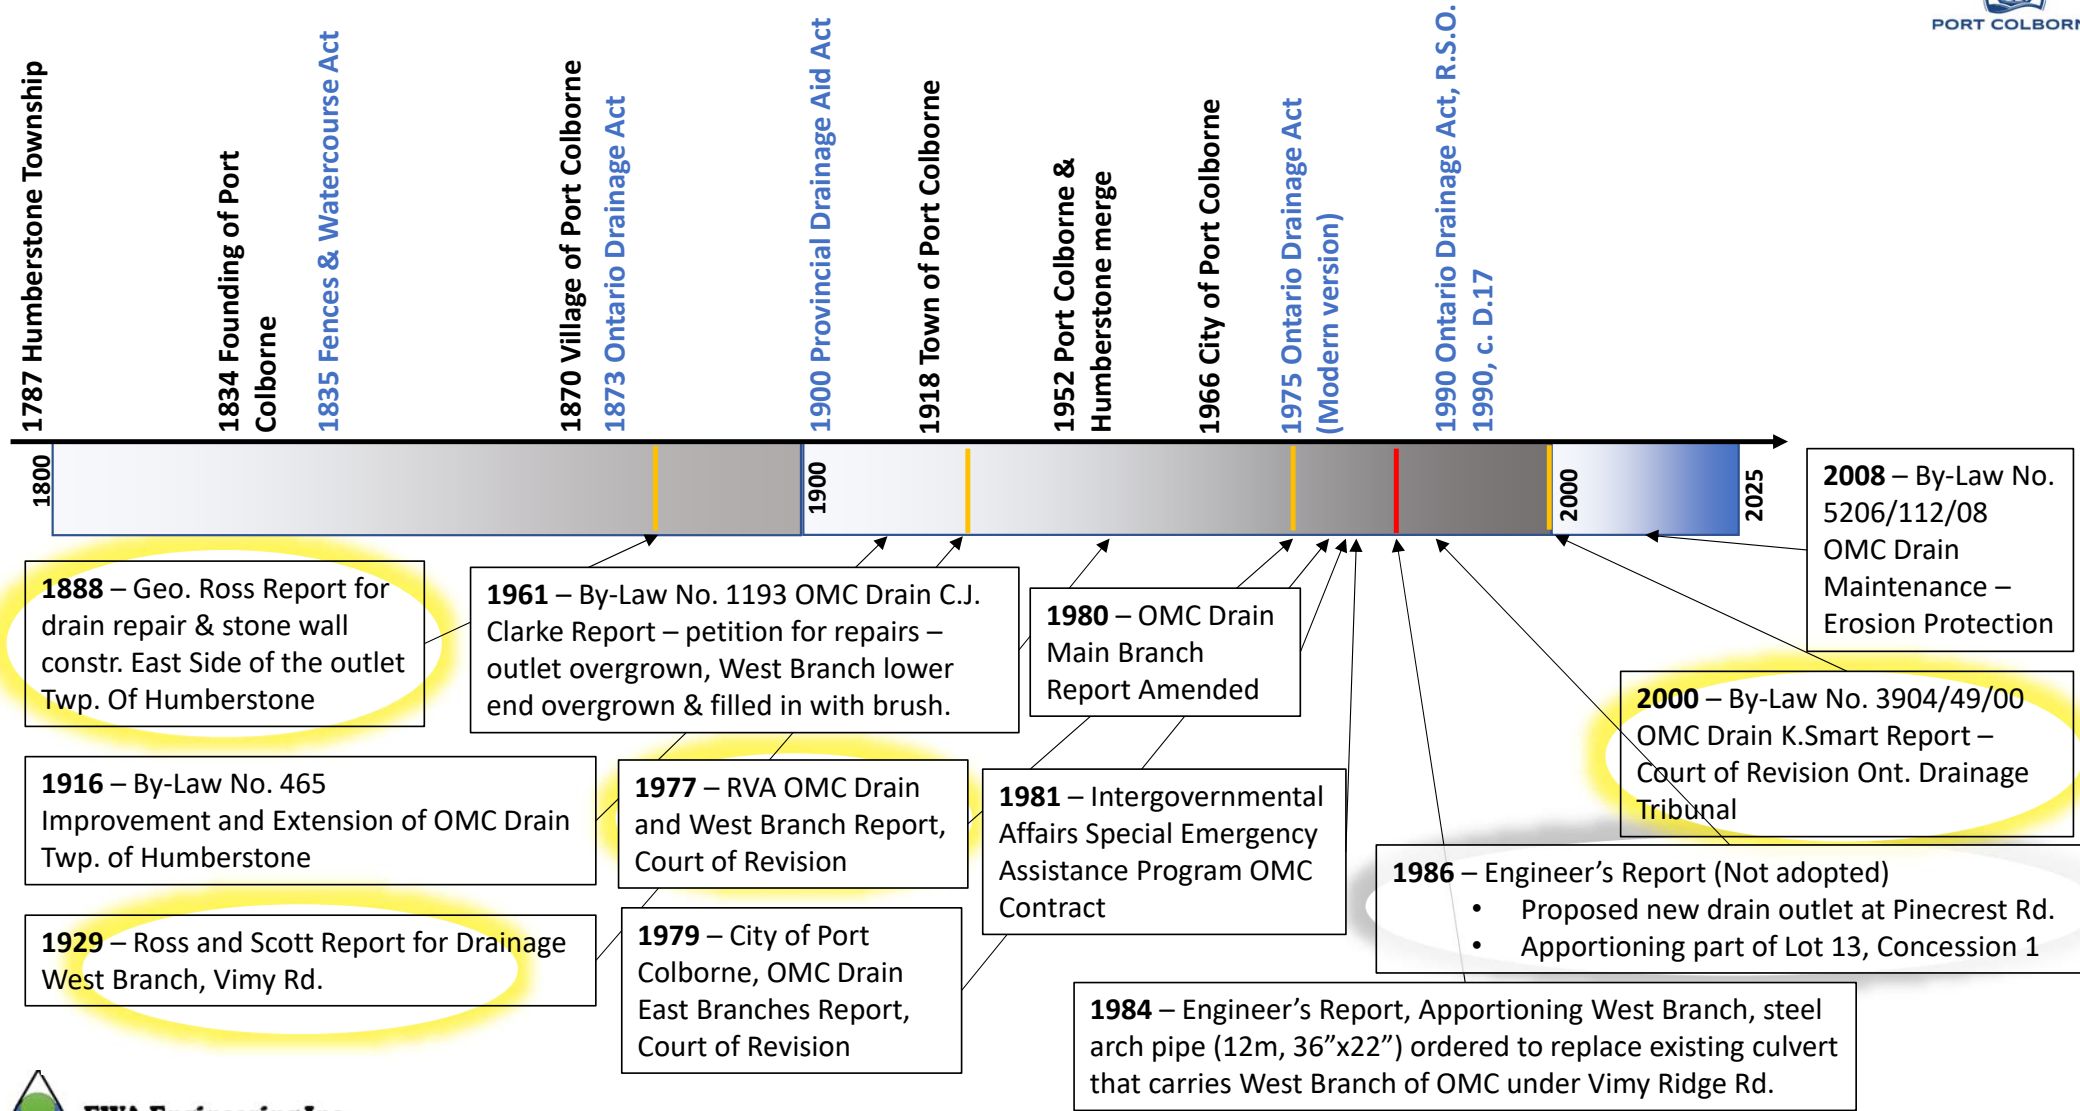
PORT COLBORN

1787 Humberstone Township

1834 Founding of Port Colborne

1835 Fences & Watercourse Act

1870 Village of Port Colborne

1873 Ontario Drainage Act

1900 Provincial Drainage Aid Act

1918 Town of Port Colborne

1952 Port Colborne & Humberstone merge

1966 City of Port Colborne

1975 Ontario Drainage Act (Modern version)

1990 Ontario Drainage Act, R.S.O. 1990, c. D.17

1800

1900

2000

2025

2008 – By-Law No. 5206/112/08 OMC Drain Maintenance – Erosion Protection

1888 – Geo. Ross Report for drain repair & stone wall constr. East Side of the outlet Twp. Of Humberstone

1961 – By-Law No. 1193 OMC Drain C.J. Clarke Report – petition for repairs – outlet overgrown, West Branch lower end overgrown & filled in with brush.

1980 – OMC Drain Main Branch Report Amended

2000 – By-Law No. 3904/49/00 OMC Drain K.Smart Report – Court of Revision Ont. Drainage Tribunal

1916 – By-Law No. 465 Improvement and Extension of OMC Drain Twp. of Humberstone

1977 – RVA OMC Drain and West Branch Report, Court of Revision

1981 – Intergovernmental Affairs Special Emergency Assistance Program OMC Contract

1986 – Engineer's Report (Not adopted)
• Proposed new drain outlet at Pinecrest Rd.
• Apportioning part of Lot 13, Concession 1

1929 – Ross and Scott Report for Drainage West Branch, Vimy Rd.

1979 – City of Port Colborne, OMC Drain East Branches Report, Court of Revision

1984 – Engineer's Report, Apportioning West Branch, steel arch pipe (12m, 36"x22") ordered to replace existing culvert that carries West Branch of OMC under Vimy Ridge Rd.

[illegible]